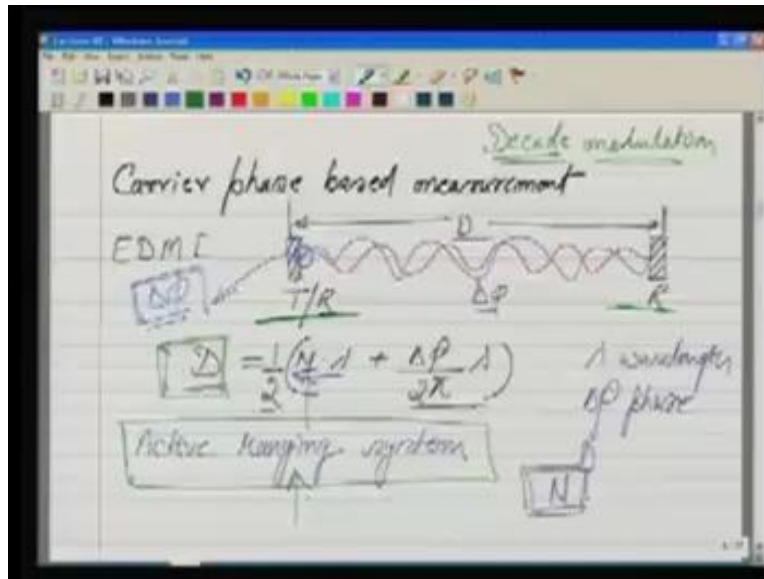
Decade modulation

Carrier phase based measurement

EDMI

D

$\Delta\phi$

T/R

$\Delta\phi$

R

$D = \frac{1}{2}\left(N \cdot \lambda + \frac{\Delta\phi}{2\pi}\lambda\right)$

$\lambda$ wavelength of phase

Active Ranging system

N